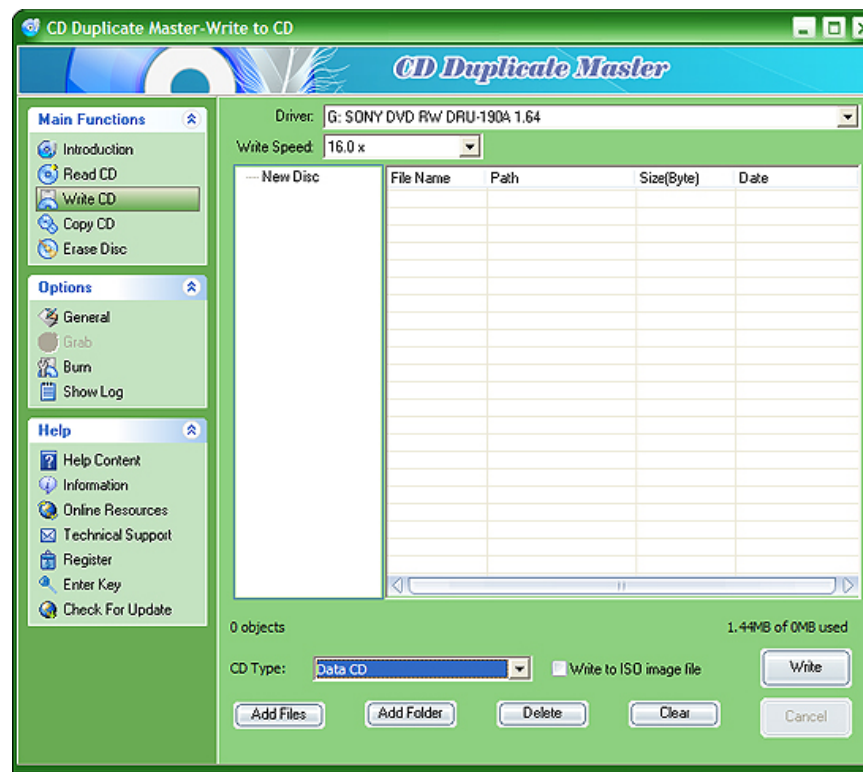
CD Duplicate Master-Write to CD

CD Duplicate Master

Main Functions
Introduction
Read CD
Write CD
Copy CD
Erase Disc

Options
General
Grab
Burn
Show Log

Help
Help Content
Information
Online Resources
Technical Support
Register
Enter Key
Check For Update

Driver: G: SONY DVD RW DRU-190A 1.64
Write Speed: 16.0 x

New Disc

| File Name | Path | Size(Byte) | Date |
|---|---|---|---|

0 objects
1.44MB of 0MB used

CD Type: Data CD
Write to ISO image file
Write

Add Files
Add Folder
Delete
Clear
Cancel